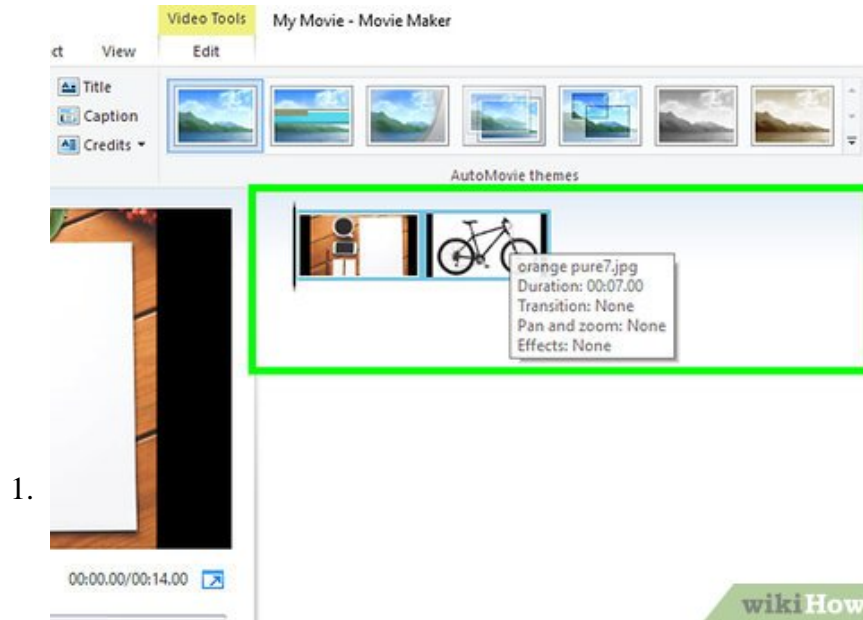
Video Tools
My Movie - Movie Maker
ct
View
Edit
Title
Caption
Credits ▾
AutoMovie themes
orange pure7.jpg
Duration: 00:07.00
Transition: None
Pan and zoom: None
Effects: None
1.
00:00.00/00:14.00
wikiHow